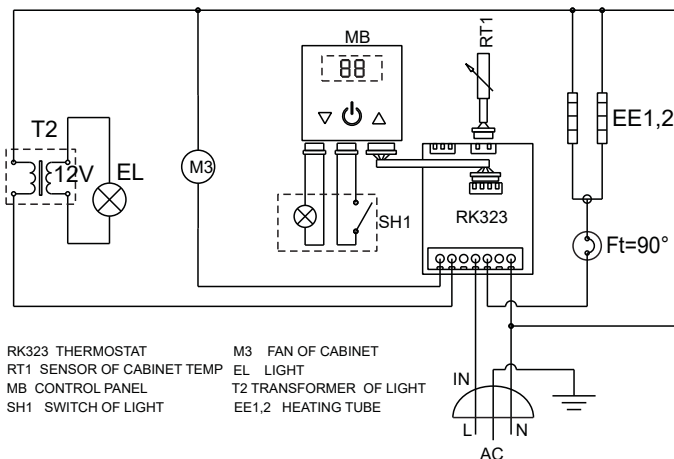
MB

88

RT1

EE1,2

T2

12V

EL

M3

SH1

RK323

Ft=90°

IN

L

N

AC

RK323 THERMOSTAT
RT1 SENSOR OF CABINET TEMP
MB CONTROL PANEL
SH1 SWITCH OF LIGHT

M3 FAN OF CABINET
EL LIGHT
T2 TRANSFORMER OF LIGHT
EE1,2 HEATING TUBE